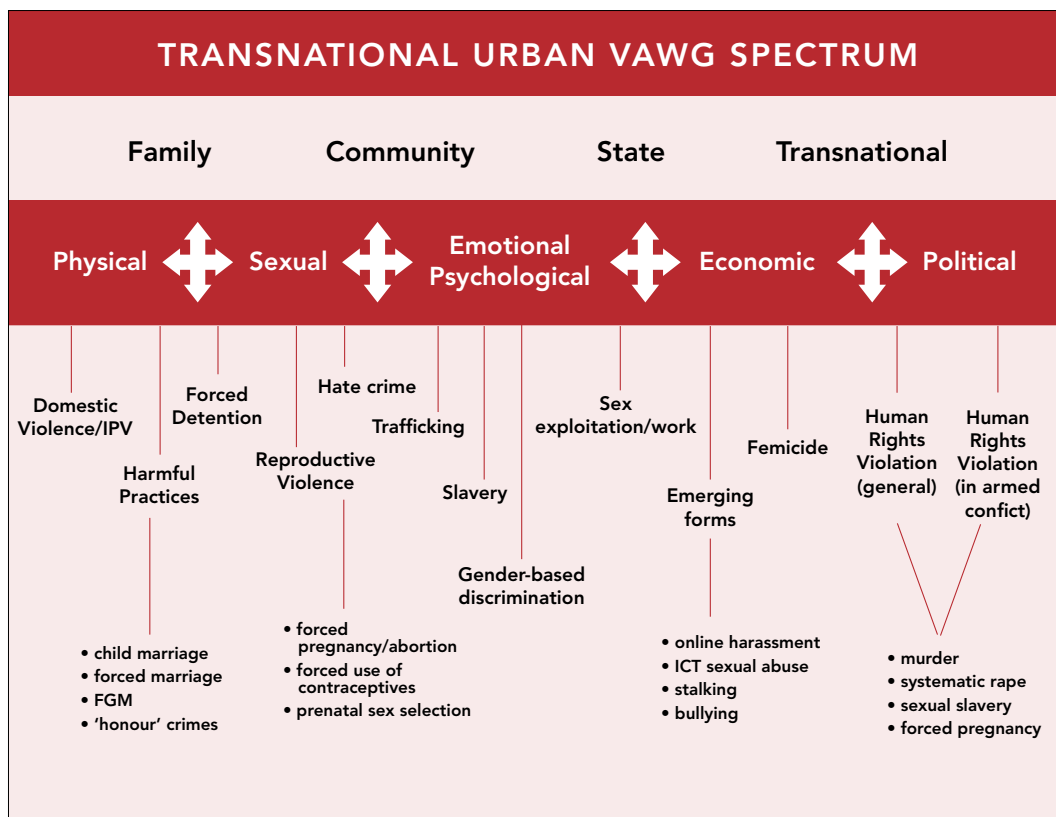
TRANSNATIONAL URBAN VAWG SPECTRUM

Family Community State Transnational

Physical Sexual Emotional Psychological Economic Political

Domestic Violence/IPV

Harmful Practices

- child marriage
- forced marriage
- FGM
- 'honour' crimes

Forced Detention

Reproductive Violence

- forced pregnancy/abortion
- forced use of contraceptives
- prenatal sex selection

Hate crime

Trafficking

Slavery

Gender-based discrimination

Sex exploitation/work

Emerging forms

- online harassment
- ICT sexual abuse
- stalking
- bullying

Femicide

Human Rights Violation (general)

Human Rights Violation (in armed confict)

- murder
- systematic rape
- sexual slavery
- forced pregnancy